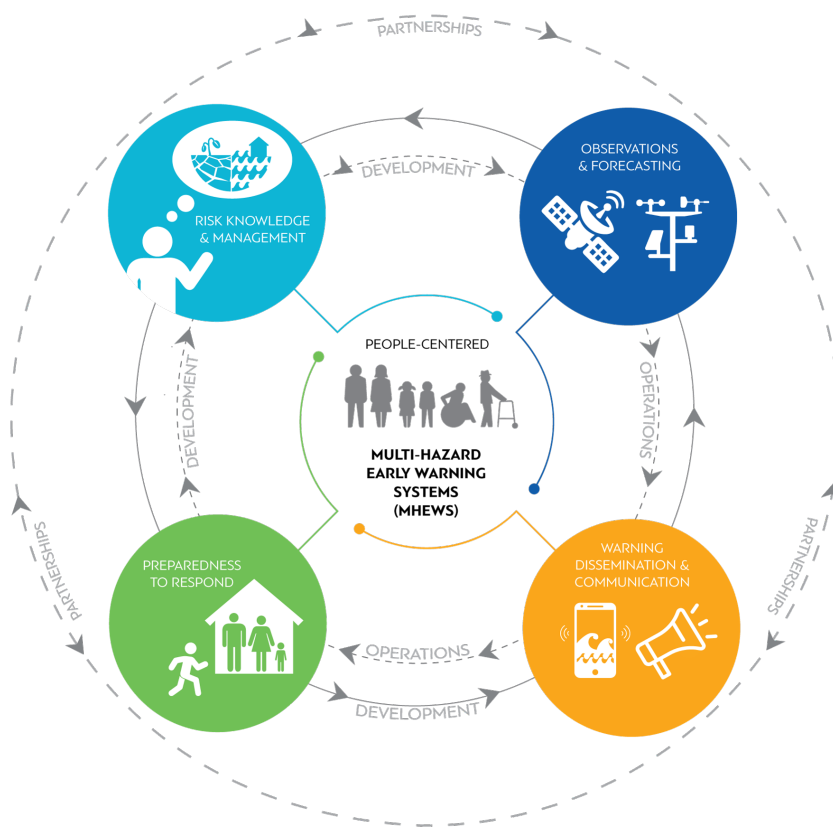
PARTNERSHIPS

RISK KNOWLEDGE & MANAGEMENT

DEVELOPMENT

OBSERVATIONS & FORECASTING

PEOPLE-CENTERED

MULTI-HAZARD EARLY WARNING SYSTEMS (MHEWS)

DEVELOPMENT

OPERATIONS

PARTNERSHIPS

PREPAREDNESS TO RESPOND

WARNING DISSEMINATION & COMMUNICATION

PARTNERSHIPS

OPERATIONS

DEVELOPMENT